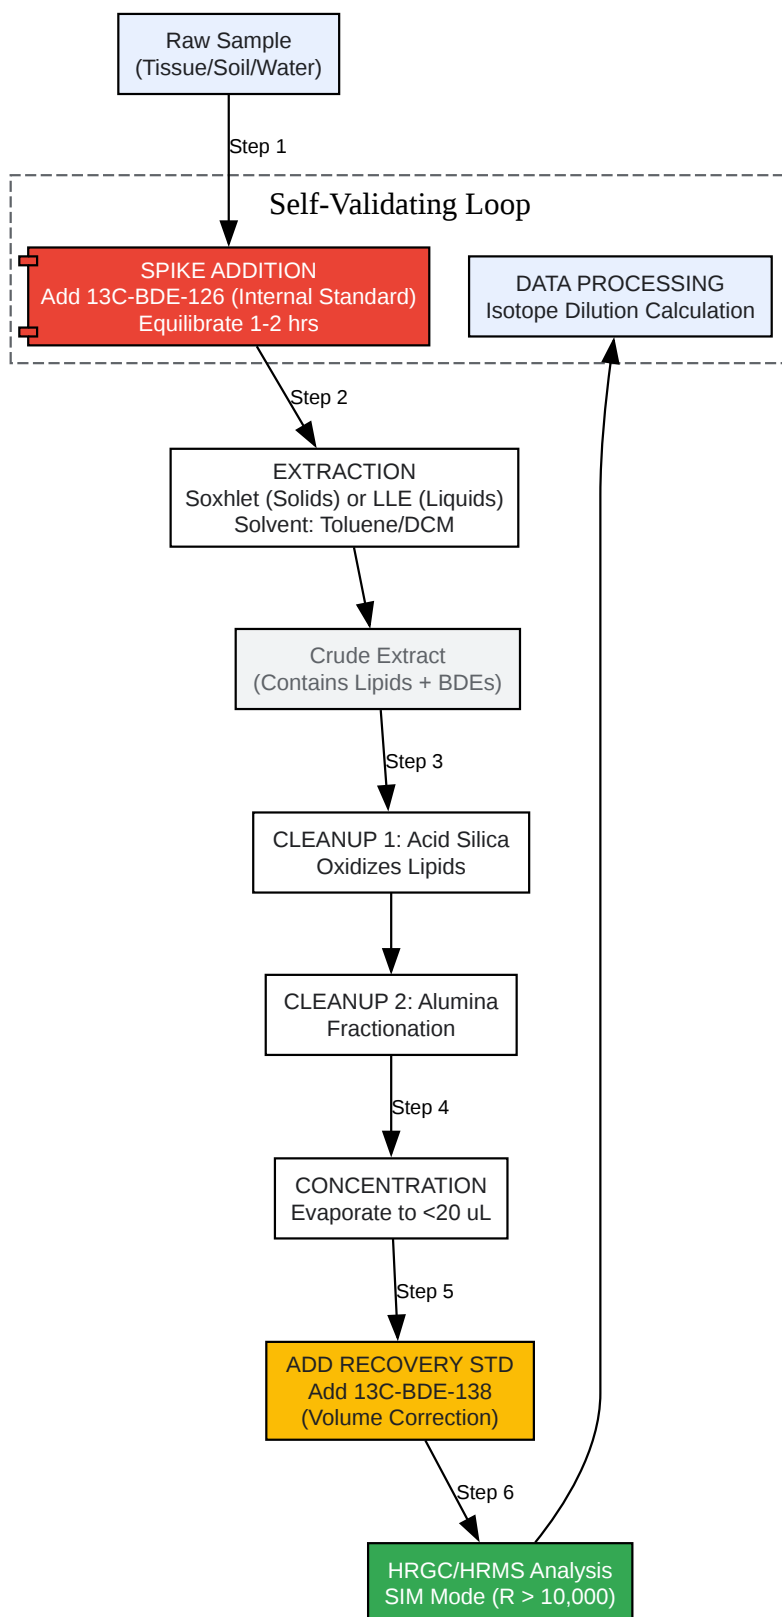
Raw Sample
(Tissue/Soil/Water)

Step 1

Self-Validating Loop

SPIKE ADDITION
Add 13C-BDE-126 (Internal Standard)
Equilibrate 1-2 hrs

DATA PROCESSING
Isotope Dilution Calculation

Step 2

EXTRACTION
Soxhlet (Solids) or LLE (Liquids)
Solvent: Toluene/DCM

Crude Extract
(Contains Lipids + BDEs)

Step 3

CLEANUP 1: Acid Silica
Oxidizes Lipids

CLEANUP 2: Alumina
Fractionation

Step 4

CONCENTRATION
Evaporate to <20 uL

Step 5

ADD RECOVERY STD
Add 13C-BDE-138
(Volume Correction)

Step 6

HRGC/HRMS Analysis
SIM Mode (R > 10,000)